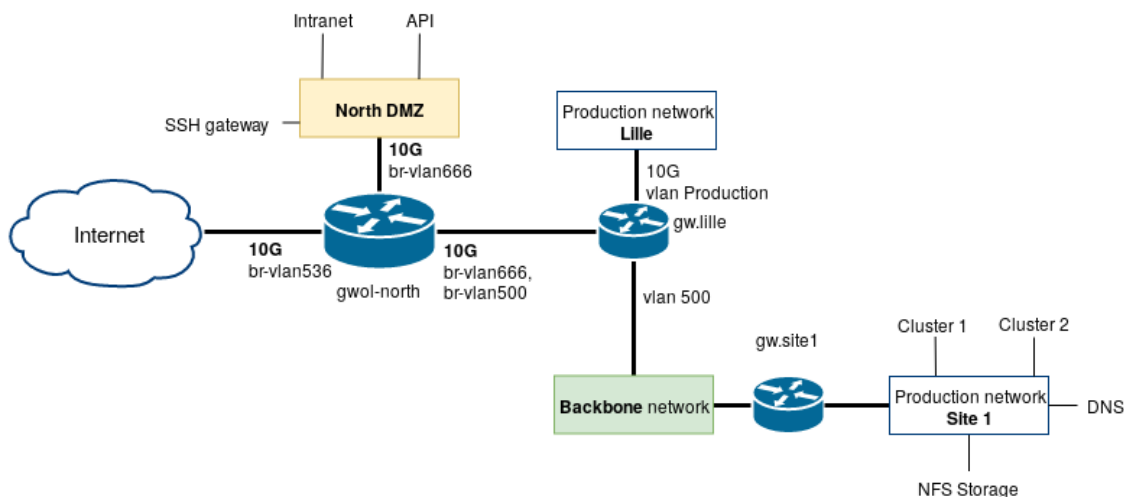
Intranet
API
North DMZ
SSH gateway
10G
br-vlan666
Production network
Lille
10G
vlan Production
Internet
10G
br-vlan536
gwol-north
10G
br-vlan666,
br-vlan500
gw.lille
vlan 500
Cluster 1
Cluster 2
gw.site1
Backbone network
Production network
Site 1
DNS
NFS Storage